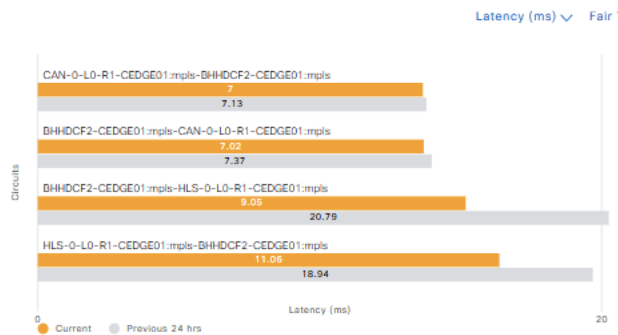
Latency (ms) ∨ Fair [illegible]

CAN-0-L0-R1-CEDGE01:mpls-BHHDCF2-CEDGE01:mpls
7
7.13

BHHDCF2-CEDGE01:mpls-CAN-0-L0-R1-CEDGE01:mpls
7.02
7.37

BHHDCF2-CEDGE01:mpls-HLS-0-L0-R1-CEDGE01:mpls
9.05
20.79

HLS-0-L0-R1-CEDGE01:mpls-BHHDCF2-CEDGE01:mpls
11.06
18.94

Circuits

0
20
Latency (ms)

Current
Previous 24 hrs